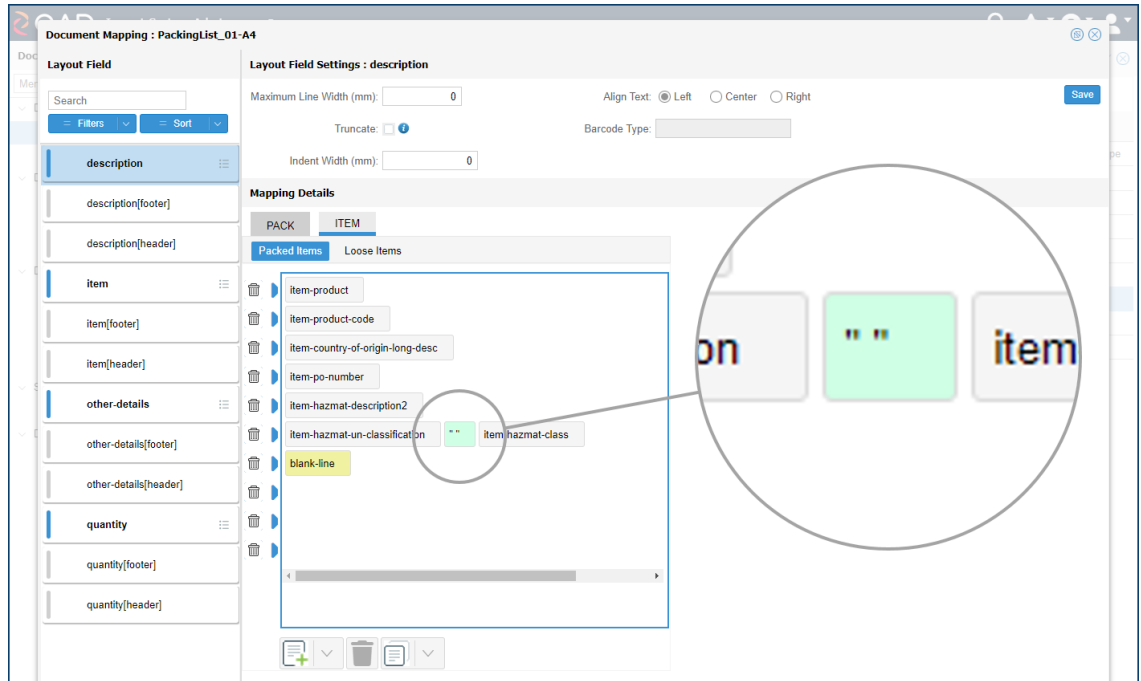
Document Mapping : PackingList_01-A4

Layout Field

Search

Filters

Sort

description

description[footer]

description[header]

item

item[footer]

item[header]

other-details

other-details[footer]

other-details[header]

quantity

quantity[footer]

quantity[header]

Layout Field Settings : description

Maximum Line Width (mm): 0

Align Text: Left Center Right

Save

Truncate:

Barcode Type:

Indent Width (mm): 0

Mapping Details

PACK

ITEM

Packed Items

Loose Items

item-product

item-product-code

item-country-of-origin-long-desc

item-po-number

item-hazmat-description2

item-hazmat-un-classification

" "

item-hazmat-class

blank-line

on

" "

item